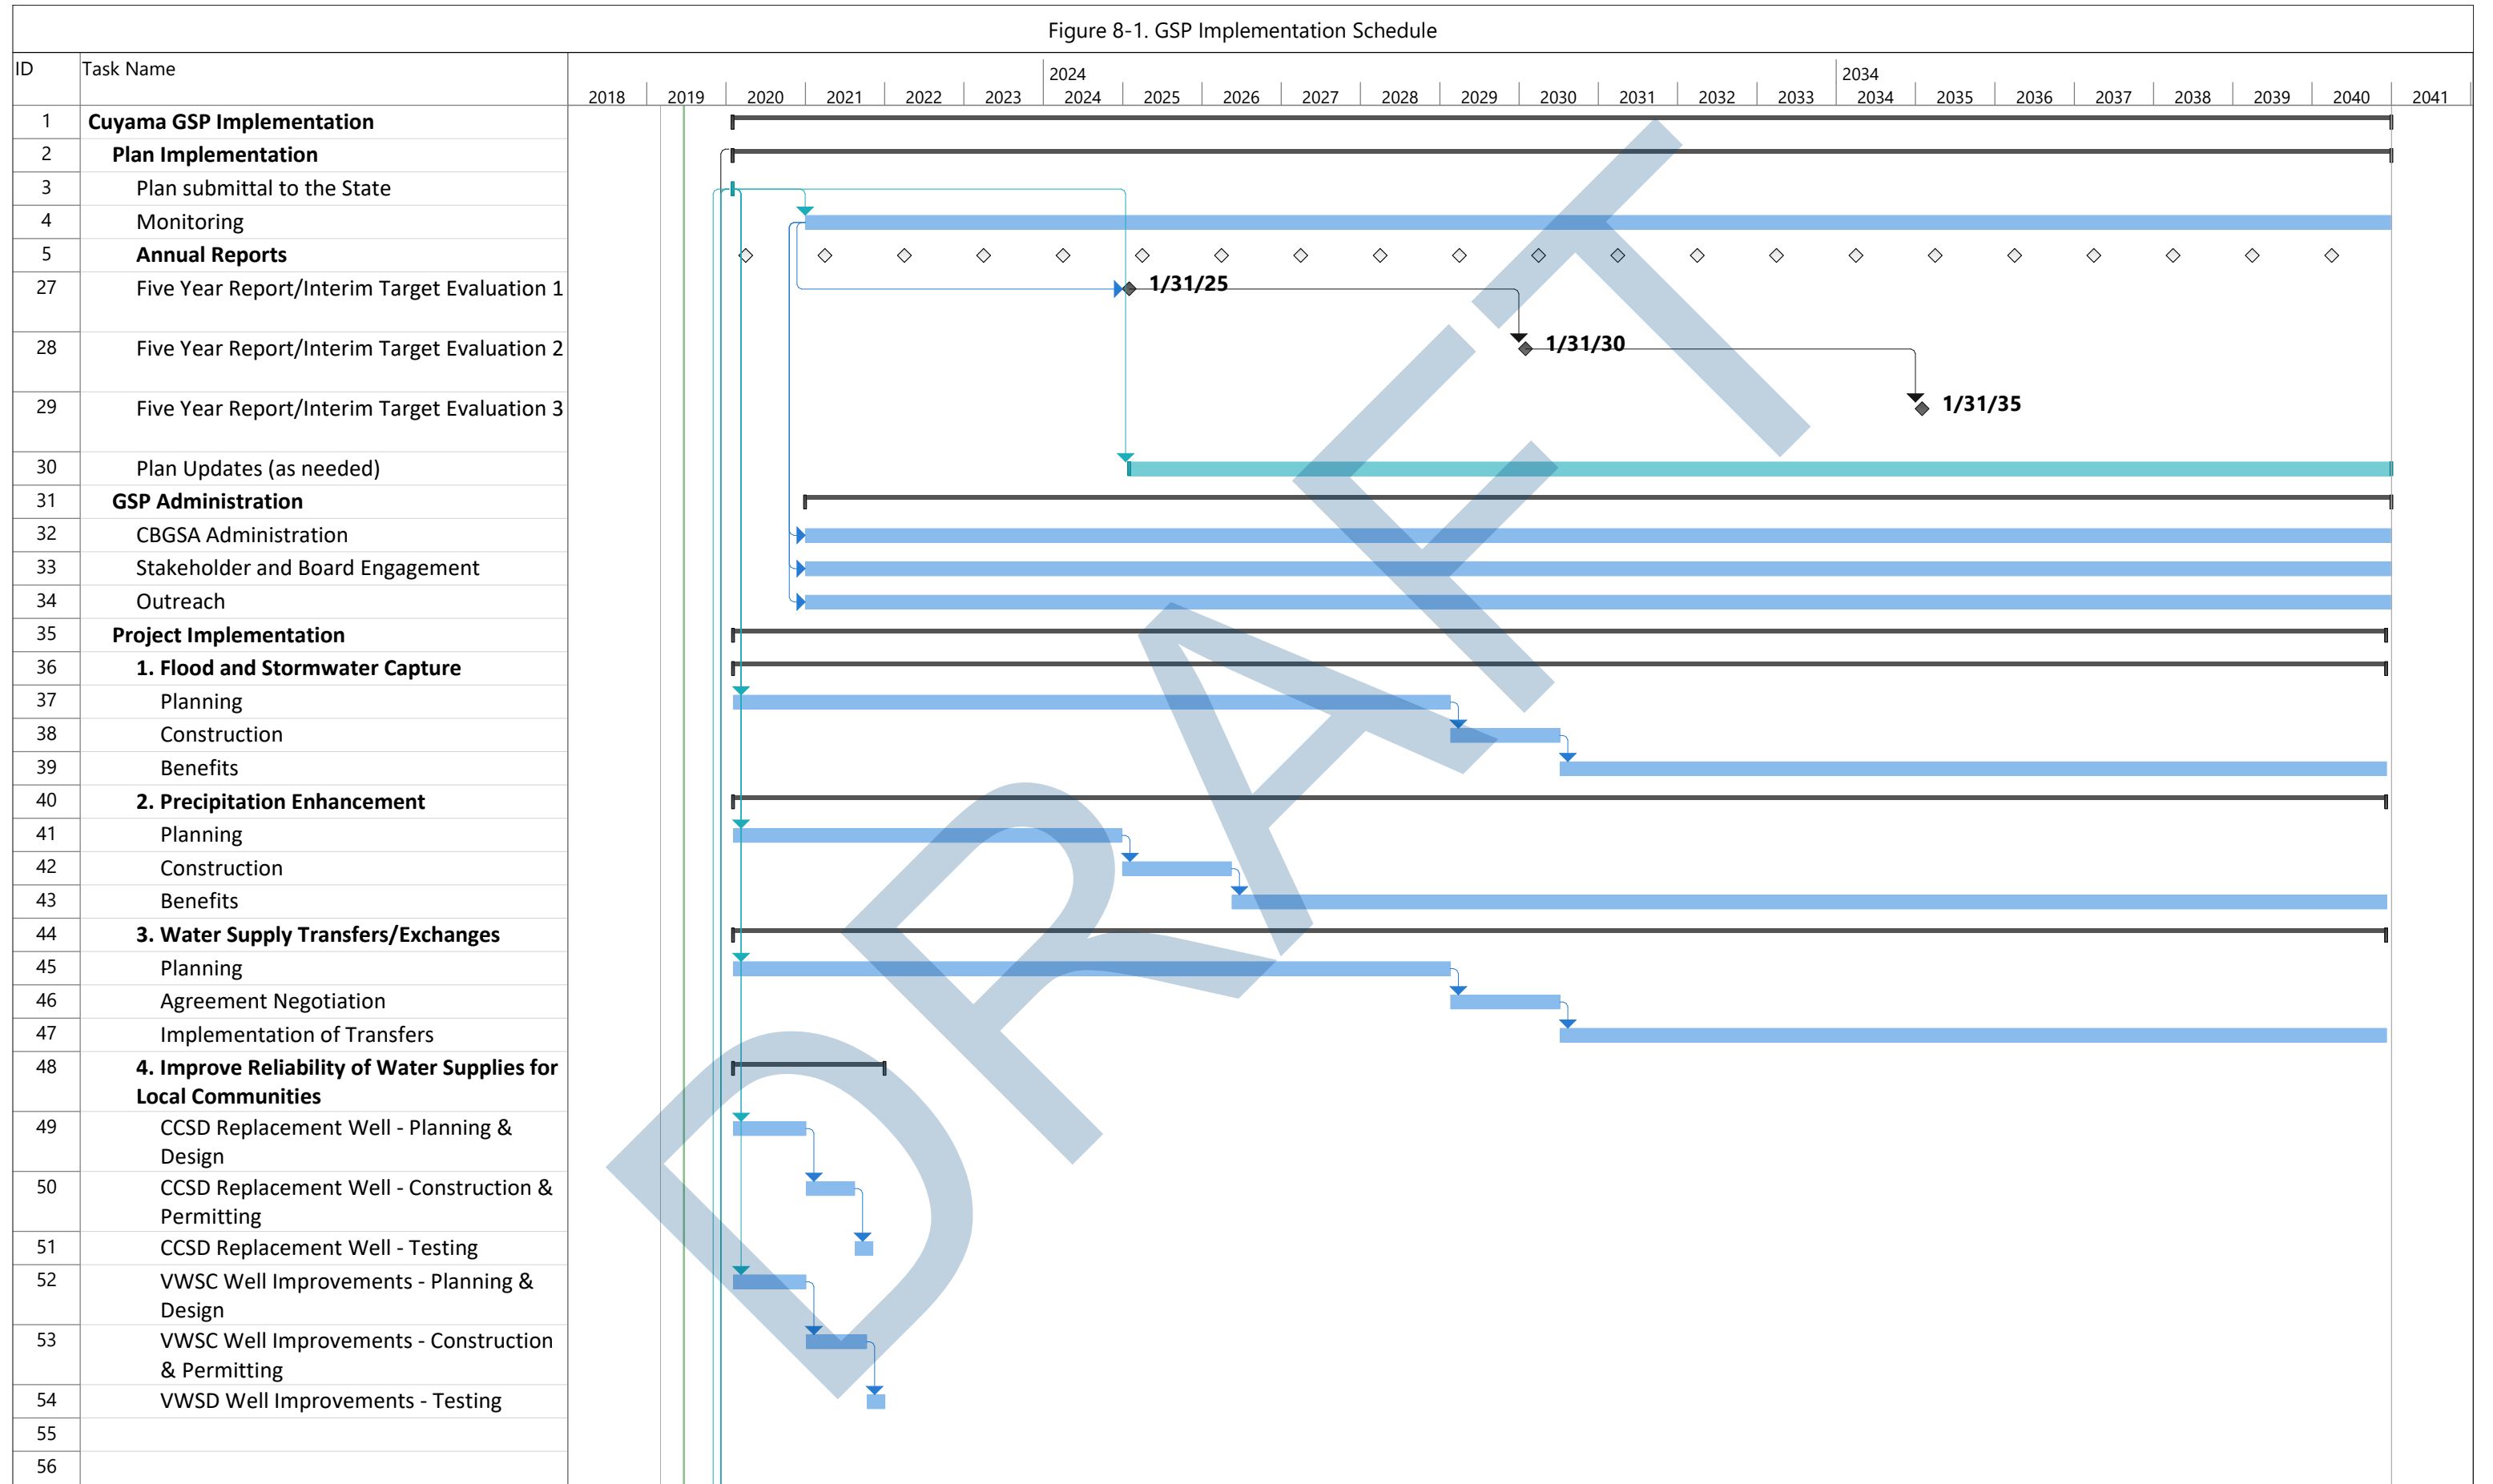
Figure 8-1. GSP Implementation Schedule

| ID | Task Name |
|---|---|
| 1 | Cuyama GSP Implementation |
| 2 | Plan Implementation |
| 3 | Plan submittal to the State |
| 4 | Monitoring |
| 5 | Annual Reports |
| 27 | Five Year Report/Interim Target Evaluation 1 |
| 28 | Five Year Report/Interim Target Evaluation 2 |
| 29 | Five Year Report/Interim Target Evaluation 3 |
| 30 | Plan Updates (as needed) |
| 31 | GSP Administration |
| 32 | CBGSA Administration |
| 33 | Stakeholder and Board Engagement |
| 34 | Outreach |
| 35 | Project Implementation |
| 36 | 1. Flood and Stormwater Capture |
| 37 | Planning |
| 38 | Construction |
| 39 | Benefits |
| 40 | 2. Precipitation Enhancement |
| 41 | Planning |
| 42 | Construction |
| 43 | Benefits |
| 44 | 3. Water Supply Transfers/Exchanges |
| 45 | Planning |
| 46 | Agreement Negotiation |
| 47 | Implementation of Transfers |
| 48 | 4. Improve Reliability of Water Supplies for Local Communities |
| 49 | CCSD Replacement Well - Planning & Design |
| 50 | CCSD Replacement Well - Construction & Permitting |
| 51 | CCSD Replacement Well - Testing |
| 52 | VWSC Well Improvements - Planning & Design |
| 53 | VWSC Well Improvements - Construction & Permitting |
| 54 | VWSD Well Improvements - Testing |
| 55 | |
| 56 | |

2024 2034
2018 2019 2020 2021 2022 2023 2024 2025 2026 2027 2028 2029 2030 2031 2032 2033 2034 2035 2036 2037 2038 2039 2040 2041

1/31/25
1/31/30
1/31/35

DRAFT